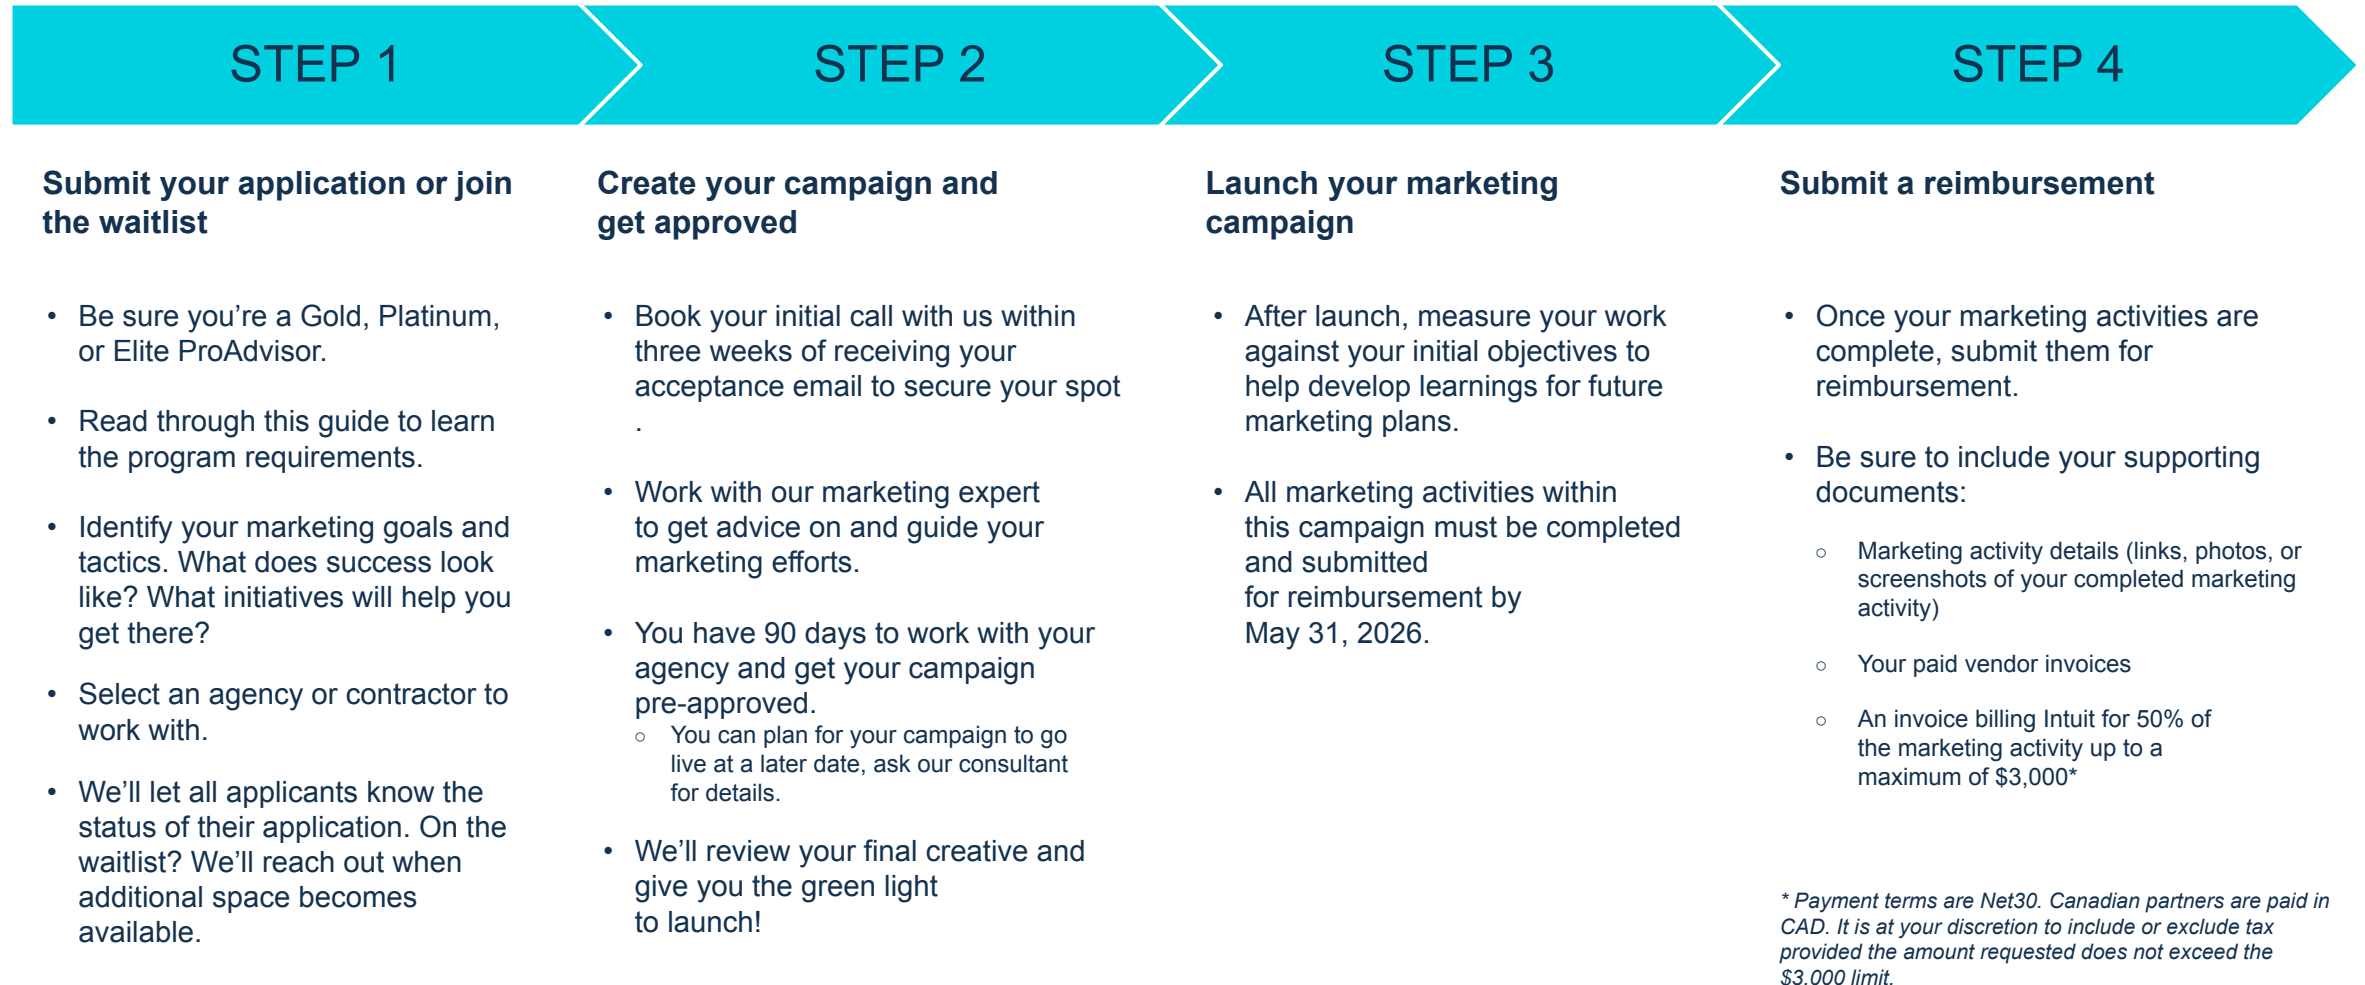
STEP 1

Submit your application or join the waitlist

• Be sure you're a Gold, Platinum, or Elite ProAdvisor.

• Read through this guide to learn the program requirements.

• Identify your marketing goals and tactics. What does success look like? What initiatives will help you get there?

• Select an agency or contractor to work with.

• We'll let all applicants know the status of their application. On the waitlist? We'll reach out when additional space becomes available.

STEP 2

Create your campaign and get approved

• Book your initial call with us within three weeks of receiving your acceptance email to secure your spot .

• Work with our marketing expert to get advice on and guide your marketing efforts.

• You have 90 days to work with your agency and get your campaign pre-approved.
 ○ You can plan for your campaign to go live at a later date, ask our consultant for details.

• We'll review your final creative and give you the green light to launch!

STEP 3

Launch your marketing campaign

• After launch, measure your work against your initial objectives to help develop learnings for future marketing plans.

• All marketing activities within this campaign must be completed and submitted for reimbursement by May 31, 2026.

STEP 4

Submit a reimbursement

• Once your marketing activities are complete, submit them for reimbursement.

• Be sure to include your supporting documents:
 ○ Marketing activity details (links, photos, or screenshots of your completed marketing activity)
 ○ Your paid vendor invoices
 ○ An invoice billing Intuit for 50% of the marketing activity up to a maximum of $3,000*

* Payment terms are Net30. Canadian partners are paid in CAD. It is at your discretion to include or exclude tax provided the amount requested does not exceed the $3,000 limit.